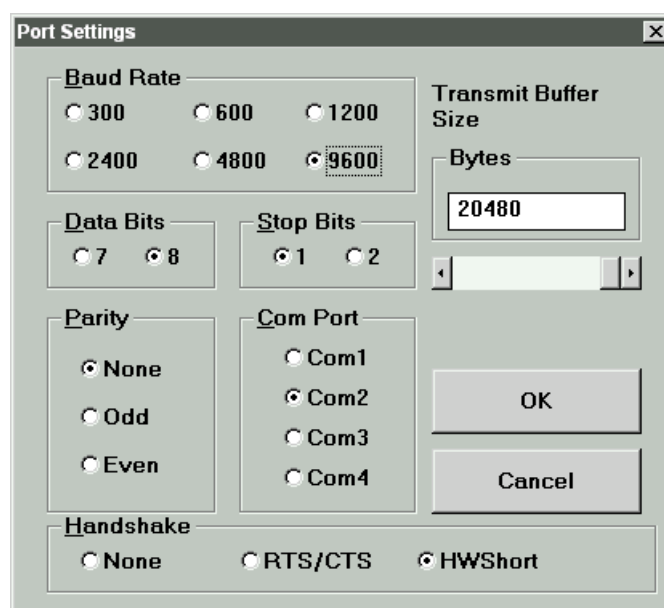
Port Settings

Baud Rate
300
600
1200
2400
4800
9600

Transmit Buffer Size

Bytes
20480

Data Bits
7
8

Stop Bits
1
2

Parity
None
Odd
Even

Com Port
Com1
Com2
Com3
Com4

OK

Cancel

Handshake
None
RTS/CTS
HWShort